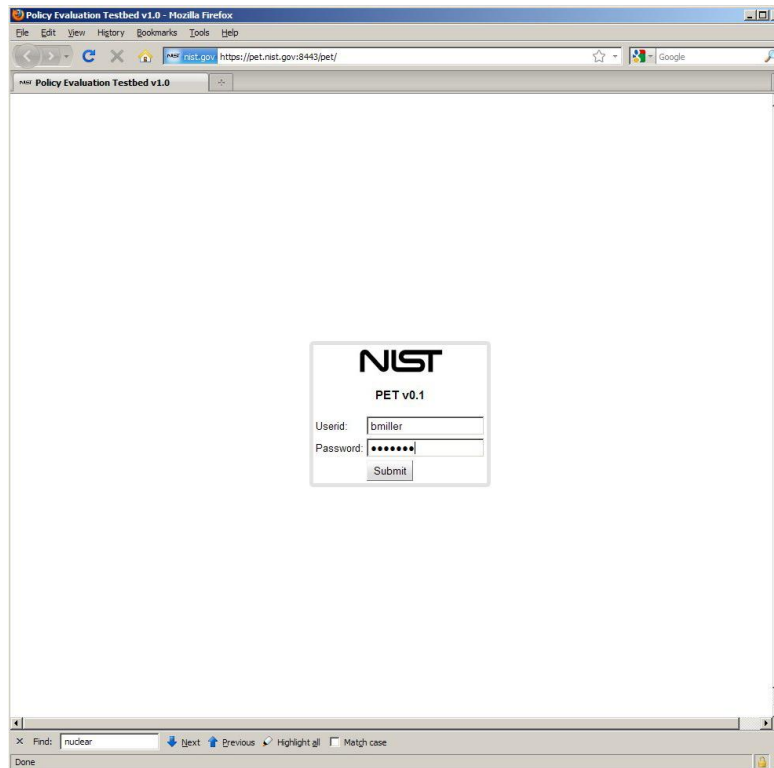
Policy Evaluation Testbed v1.0 - Mozilla Firefox

File Edit View History Bookmarks Tools Help

nist.gov https://pet.nist.gov:8443/pet/

Google

Policy Evaluation Testbed v1.0

NIST

PET v0.1

Userid: bmiller

Password: •••••••

Submit

Find: nuclear Next Previous Highlight all Match case

Done